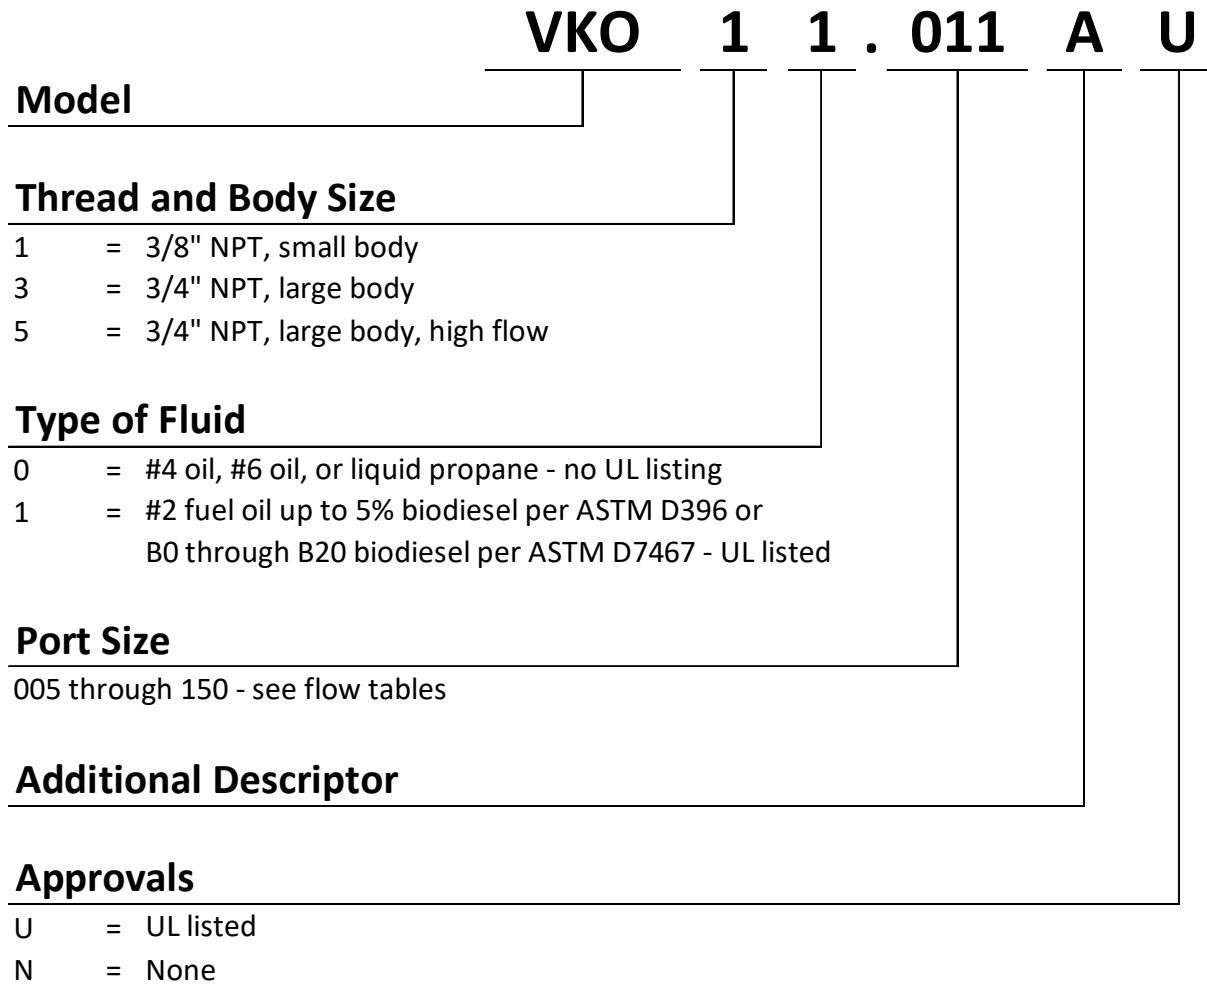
VKO 1 1 . 011 A U

Model

Thread and Body Size
1 = 3/8" NPT, small body
3 = 3/4" NPT, large body
5 = 3/4" NPT, large body, high flow

Type of Fluid
0 = #4 oil, #6 oil, or liquid propane - no UL listing
1 = #2 fuel oil up to 5% biodiesel per ASTM D396 or B0 through B20 biodiesel per ASTM D7467 - UL listed

Port Size
005 through 150 - see flow tables

Additional Descriptor

Approvals
U = UL listed
N = None